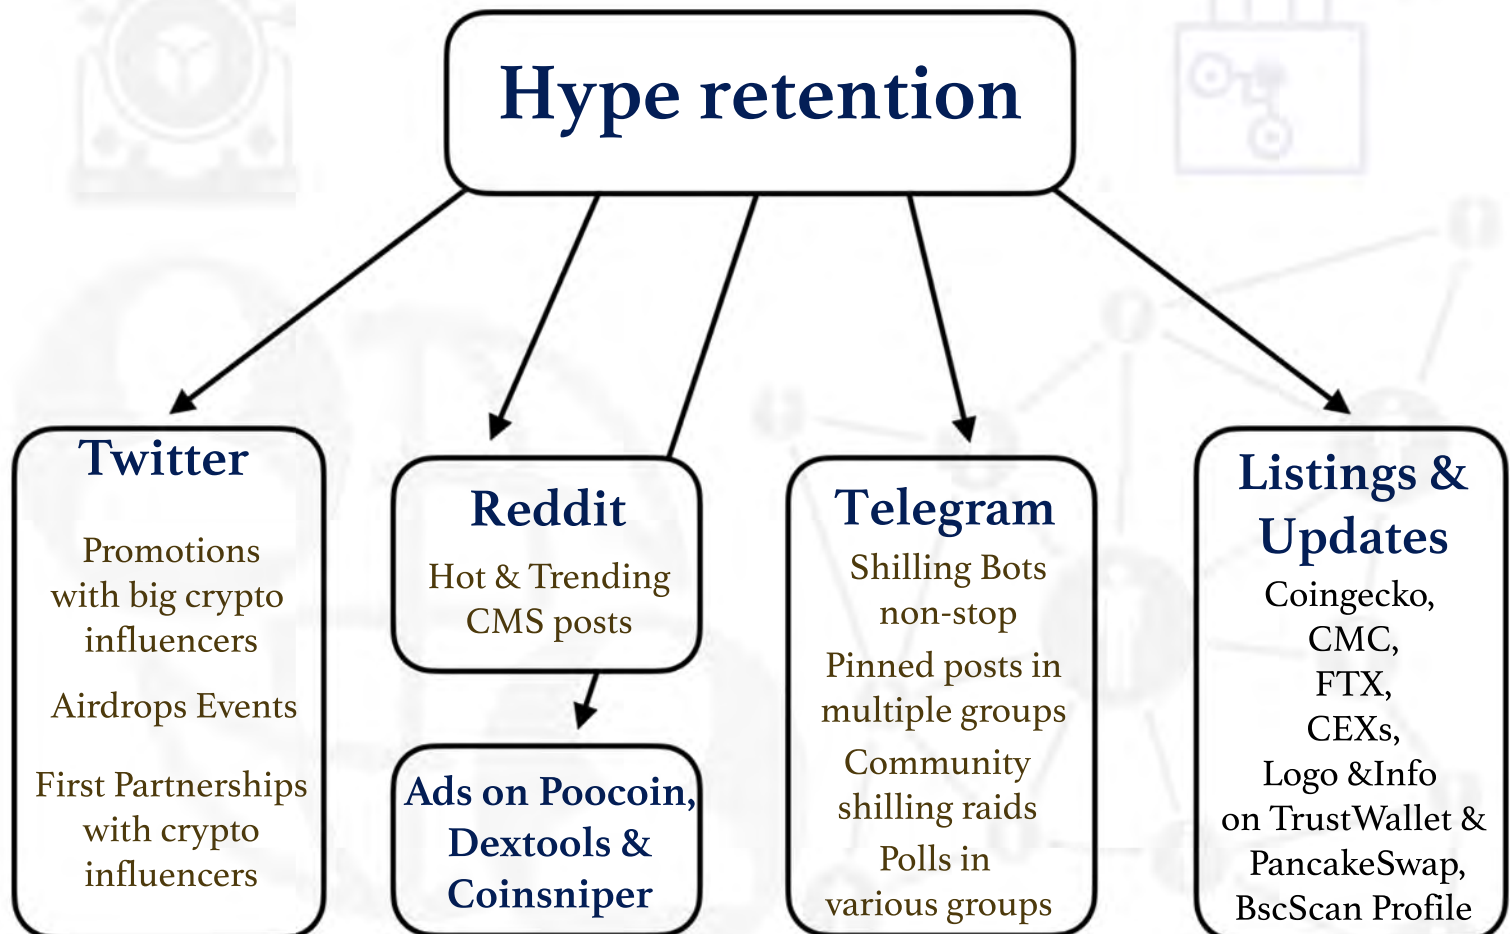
Hype retention

Twitter

Promotions with big crypto influencers

Airdrops Events

First Partnerships with crypto influencers

Reddit

Hot & Trending CMS posts

Ads on Poocoin, Dextools & Coinsniper

Telegram

Shilling Bots non-stop

Pinned posts in multiple groups

Community shilling raids

Polls in various groups

Listings & Updates

Coingecko, CMC, FTX, CEXs, Logo &Info on TrustWallet & PancakeSwap, BscScan Profile